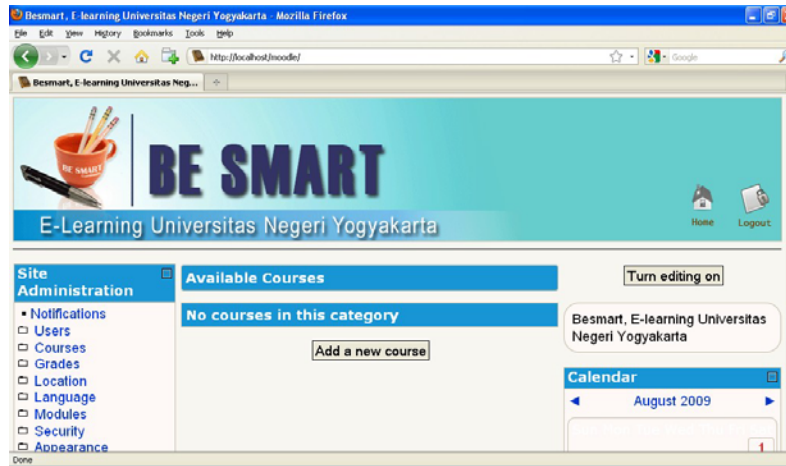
Besmart, E-learning Universitas Negeri Yogyakarta - Mozilla Firefox

File Edit View History Bookmarks Tools Help

http://localhost/moodle/

Google

Besmart, E-learning Universitas Neg...

BE SMART

BE SMART

E-Learning Universitas Negeri Yogyakarta

Home

Logout

Site Administration

Notifications
Users
Courses
Grades
Location
Language
Modules
Security
Appearance

Available Courses

No courses in this category

Add a new course

Turn editing on

Besmart, E-learning Universitas Negeri Yogyakarta

Calendar

August 2009

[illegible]

1

Done